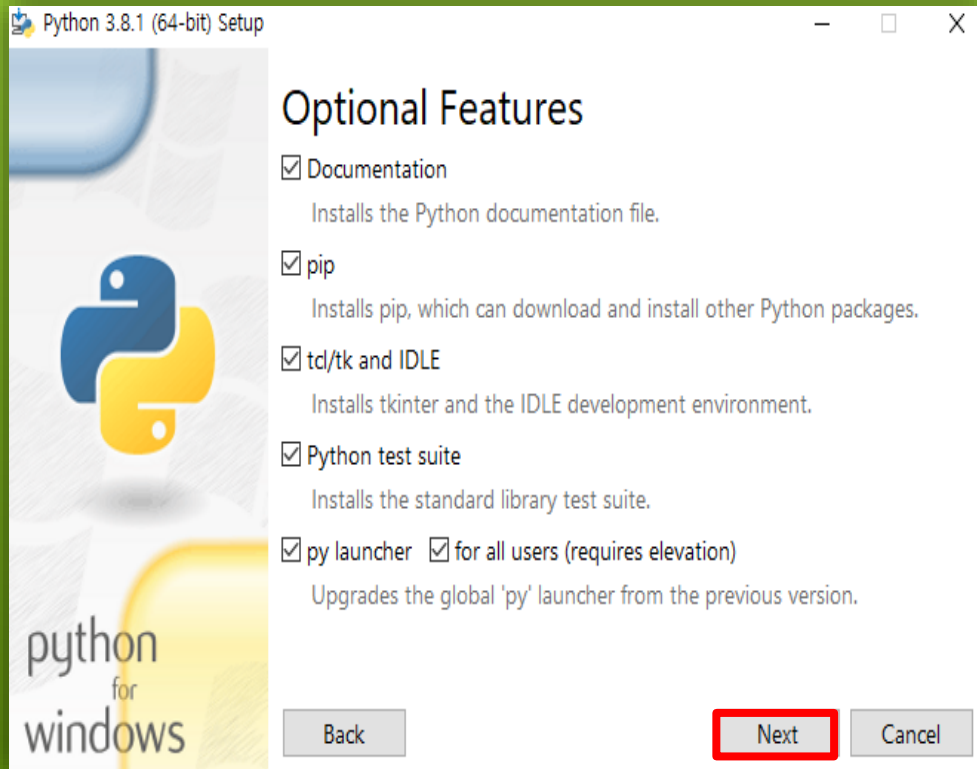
Python 3.8.1 (64-bit) Setup

Optional Features

☑ Documentation

Installs the Python documentation file.

☑ pip

Installs pip, which can download and install other Python packages.

☑ tcl/tk and IDLE

Installs tkinter and the IDLE development environment.

☑ Python test suite

Installs the standard library test suite.

☑ py launcher ☑ for all users (requires elevation)

Upgrades the global 'py' launcher from the previous version.

python for windows

Back

Next

Cancel